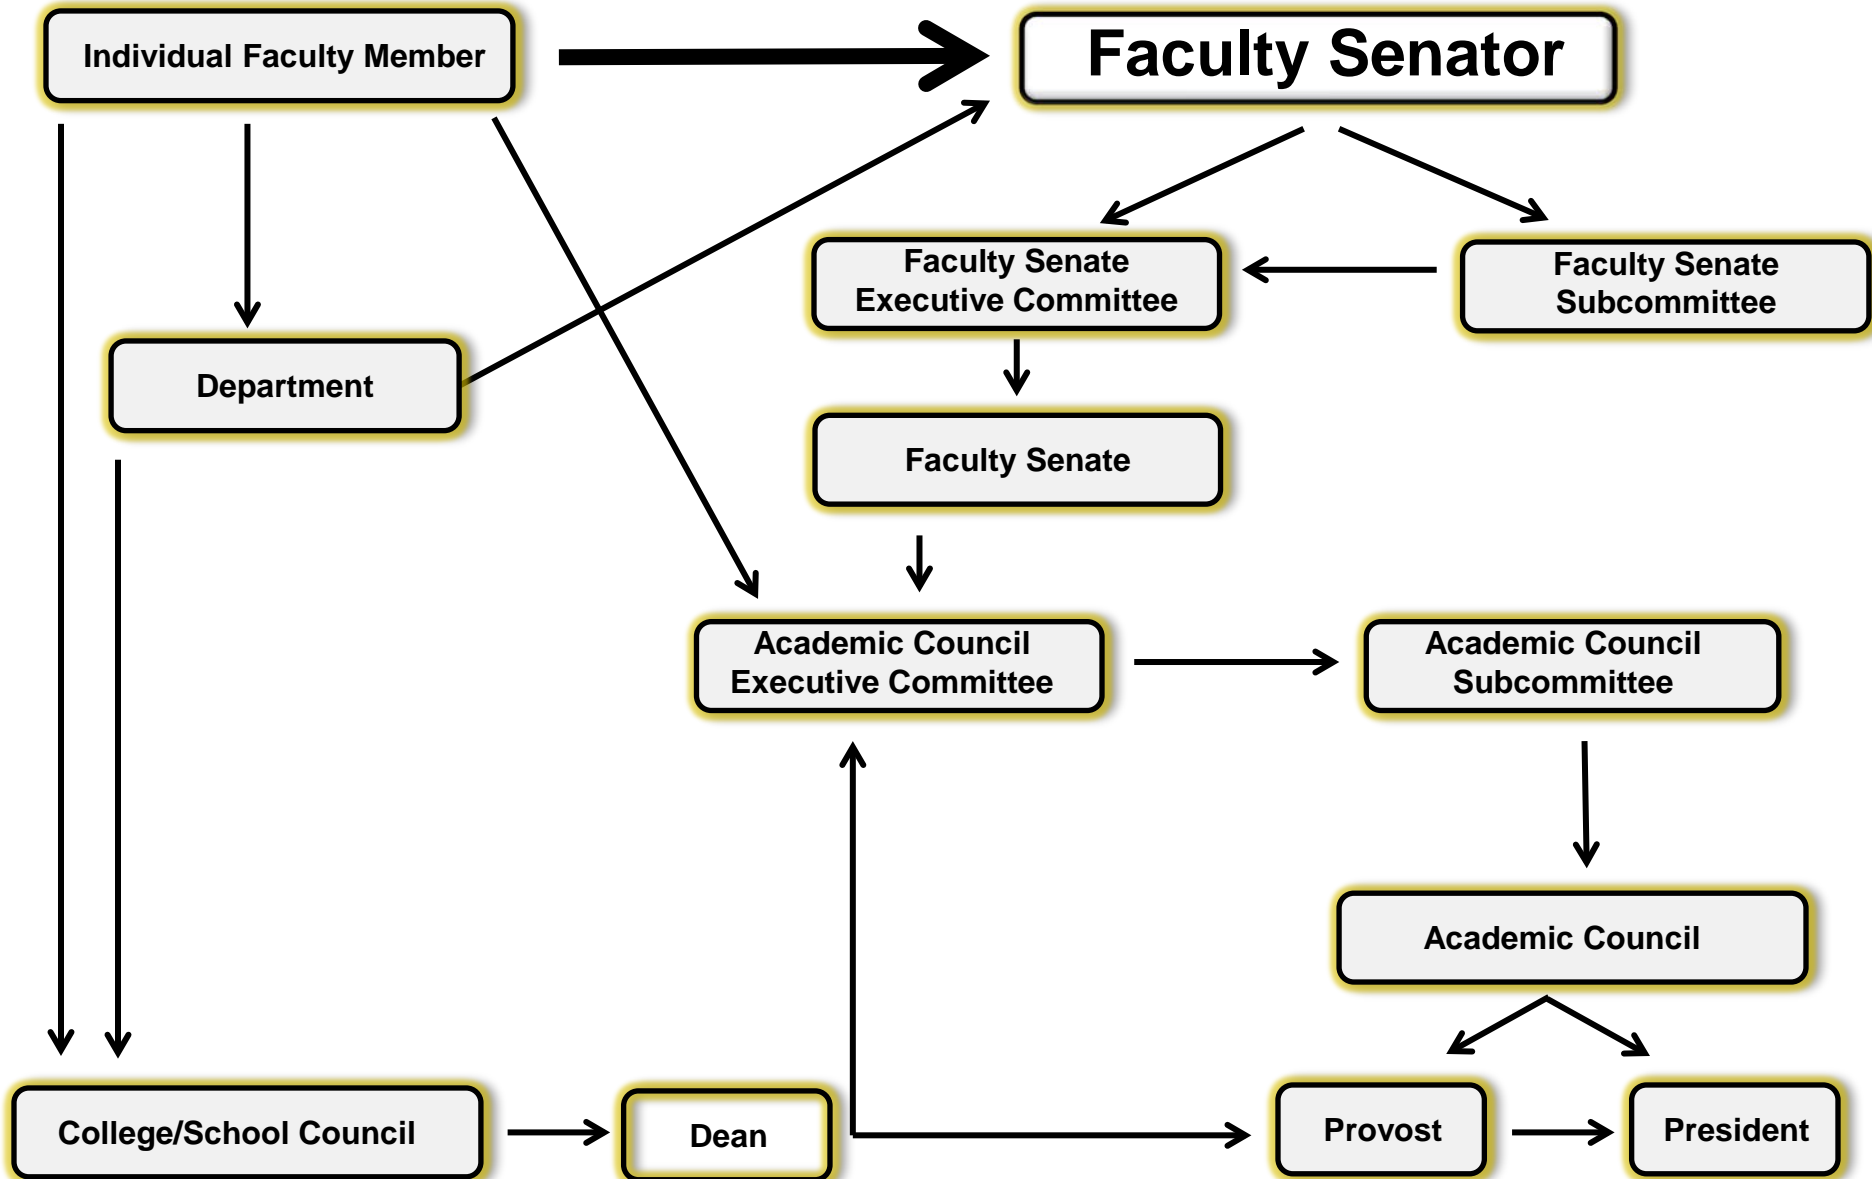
Individual Faculty Member

Faculty Senator

Faculty Senate Executive Committee

Faculty Senate Subcommittee

Department

Faculty Senate

Academic Council Executive Committee

Academic Council Subcommittee

Academic Council

College/School Council

Dean

Provost

President